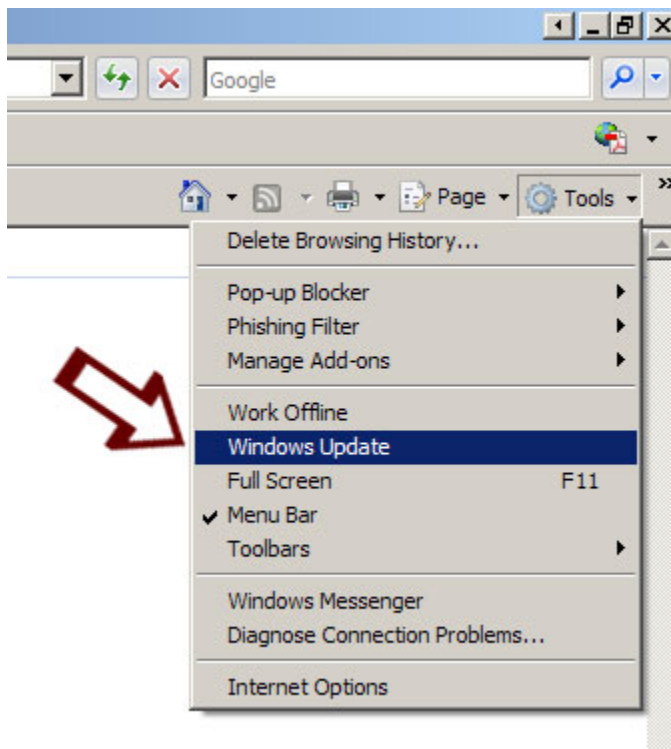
Google

Page Tools

Delete Browsing History...

Pop-up Blocker
Phishing Filter
Manage Add-ons

Work Offline
Windows Update
Full Screen F11
Menu Bar
Toolbars

Windows Messenger
Diagnose Connection Problems...

Internet Options